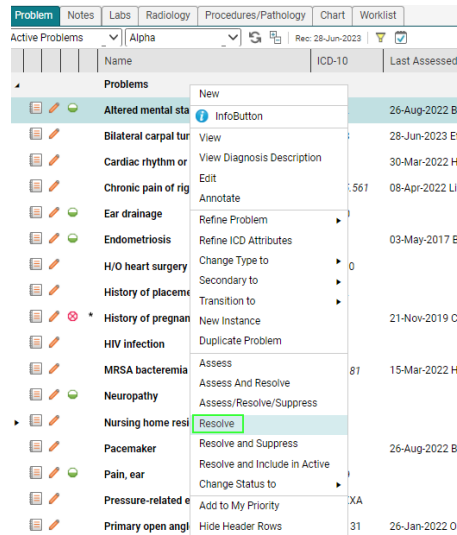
Problem | Notes | Labs | Radiology | Procedures/Pathology | Chart | Worklist

Active Problems | Alpha | Rec: 28-Jun-2023

| | Name | ICD-10 | Last Assessed |
|---|---|---|---|
| | Problems | | |
| | Altered mental sta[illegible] | | 26-Aug-2022 B |
| | Bilateral carpal tun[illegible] | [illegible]3 | 28-Jun-2023 E |
| | Cardiac rhythm or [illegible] | | 30-Mar-2022 H |
| | Chronic pain of rig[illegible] | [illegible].561 | 08-Apr-2022 L |
| | Ear drainage | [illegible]0 | |
| | Endometriosis | | 03-May-2017 B |
| | H/O heart surgery | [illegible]0 | |
| | History of placeme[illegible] | | |
| * | History of pregnan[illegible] | | 21-Nov-2019 C |
| | HIV infection | | |
| | MRSA bacteremia | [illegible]81 | 15-Mar-2022 H |
| | Neuropathy | | |
| | Nursing home resi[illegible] | | |
| | Pacemaker | | 26-Aug-2022 B |
| | Pain, ear | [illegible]0 | |
| | Pressure-related e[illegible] | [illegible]XA | |
| | Primary open angl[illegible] | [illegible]31 | 26-Jan-2022 O |

New
InfoButton
View
View Diagnosis Description
Edit
Annotate
Refine Problem
Refine ICD Attributes
Change Type to
Secondary to
Transition to
New Instance
Duplicate Problem
Assess
Assess And Resolve
Assess/Resolve/Suppress
Resolve
Resolve and Suppress
Resolve and Include in Active
Change Status to
Add to My Priority
Hide Header Rows